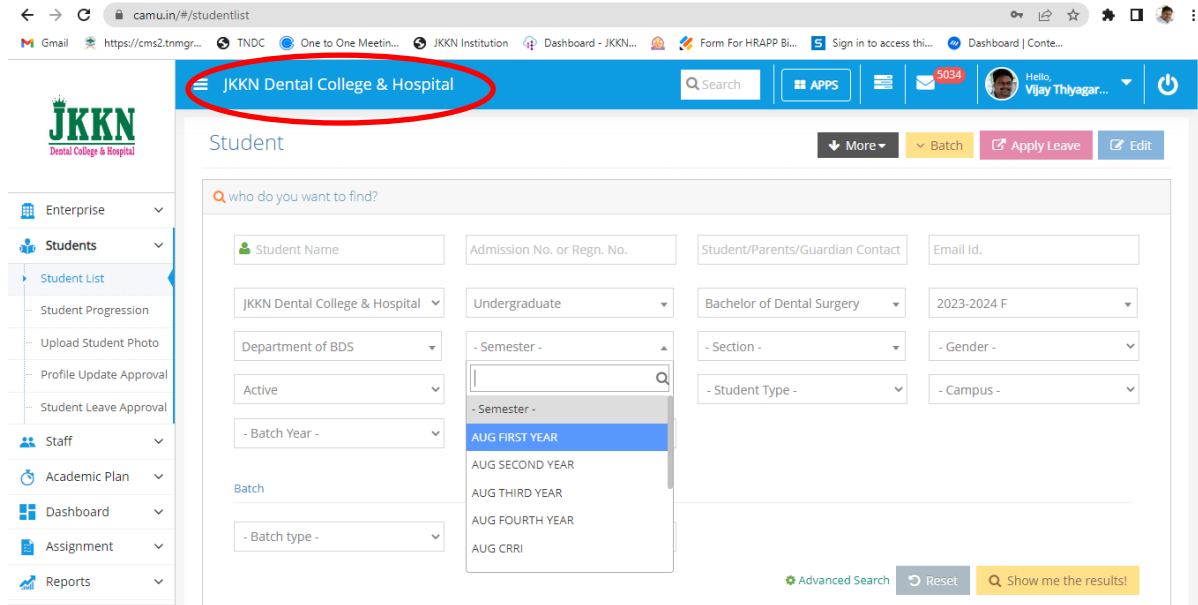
camu.in/#/studentlist

Gmail https://cms2.tnmgr... TNDC One to One Meetin... JKKN Institution Dashboard - JKKN... Form For HRAPP Bi... Sign in to access thi... Dashboard | Conte...

JKKN
Dental College & Hospital

JKKN Dental College & Hospital

Search

APPS

5034

Hello,
Vijay Thiyagar...

Enterprise
Students
Student List
Student Progression
Upload Student Photo
Profile Update Approval
Student Leave Approval
Staff
Academic Plan
Dashboard
Assignment
Reports

Student

More
Batch
Apply Leave
Edit

who do you want to find?

Student Name
Admission No. or Regn. No.
Student/Parents/Guardian Contact
Email Id.

JKKN Dental College & Hospital
Undergraduate
Bachelor of Dental Surgery
2023-2024 F

Department of BDS
- Semester -
- Section -
- Gender -

Active
- Student Type -
- Campus -

- Batch Year -

- Semester -
AUG FIRST YEAR
AUG SECOND YEAR
AUG THIRD YEAR
AUG FOURTH YEAR
AUG CRRI

Batch

- Batch type -

Advanced Search
Reset
Show me the results!